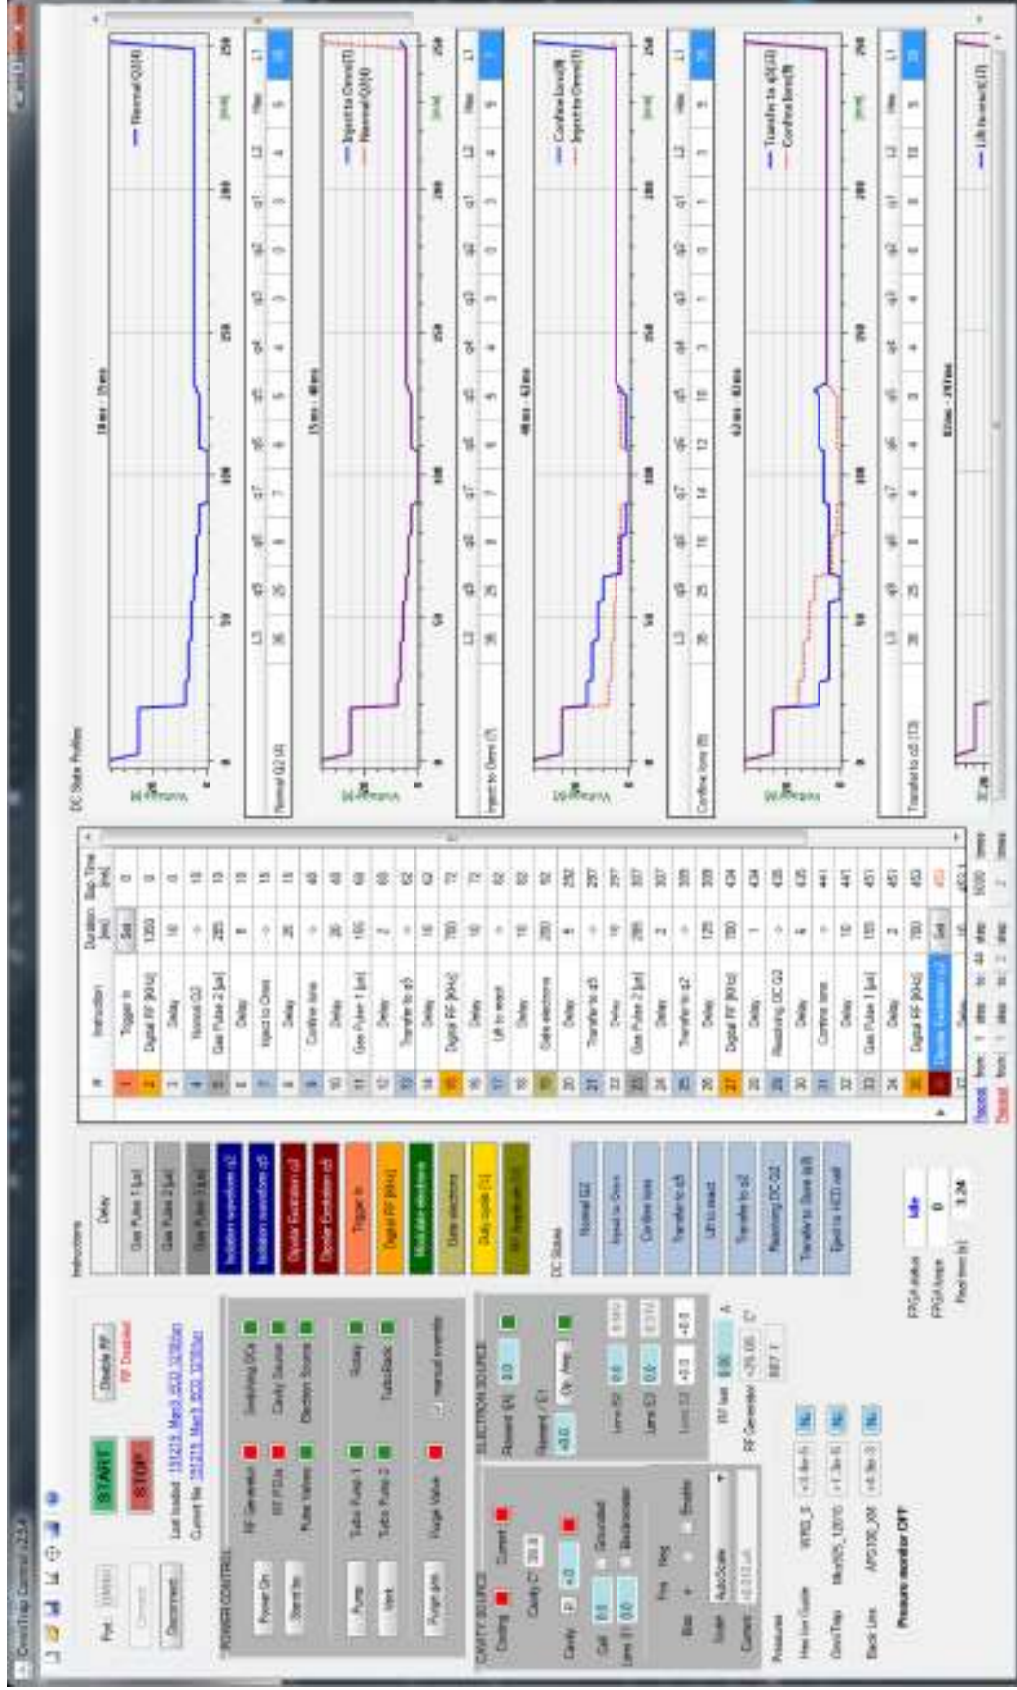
OmniTrap Control v2.0.4

START
STOP

Disable RF
RF Disabled

Port
Connect
Disconnect

Last loaded: 191219_Mar3_0022_1210.tan
Current file: 191219_Mar3_0022_1210.tan

POWER CONTROL
Power On
Stand-by
RF Generator
RF PSUs
Pulse Valves
Switching DCs
Cavity Source
Electron Source
Pump
Vent
Turbo Pump 1
Turbo Pump 2
Rotary
TurboBlock
Purge gas
Purge Valve
manual override

CAVITY SOURCE
Cooling
Current
Cavity C
Cavity
Cell
Lens E1
Groundset
Bias
Freq
Mag
Enable
Solar
AutoScale
Current

ELECTRON SOURCE
Filament
Repeller / E1
Lens E2
Lens E3
Lens E4
RF Gen
RF Generator

Pressure
Hea Line Gauge
OmniTrap
Back Line
Pressure monitor OFF

FPGA status
FPGA loops
Real time
Idle
0

Instructions
Delay
Gas Pulse 1 [µs]
Gas Pulse 2 [µs]
Gas Pulse 3 [µs]
Isolation waveform q2
Isolation waveform q5
Dipolar Excitation q2
Dipolar Excitation q5
Trigger In
Digital RF [kHz]
Modulate electrons
Gate electrons
Duty cycle [%]
RF Amplitude [V]

DC States
Normal Q2
Inject to Omni
Confine Ions
Transfer to q5
Lift to react
Transfer to q2
Readoring DC Q2
Transfer to Store lift
Eject to HCD cell

| # | Instruction | Duration [µs] | Elap. Time [ms] |
|---|---|---|---|
| 1 | Trigger In | Set | 0 |
| 2 | Digital RF [kHz] | 1200 | 0 |
| 3 | Delay | 10 | 0 |
| 4 | Normal Q2 | | 10 |
| 5 | Gas Pulse 2 [µs] | 265 | 10 |
| 6 | Delay | 8 | 10 |
| 7 | Inject to Omni | | 15 |
| 8 | Delay | 26 | 15 |
| 9 | Confine Ions | | 40 |
| 10 | Delay | 26 | 40 |
| 11 | Gas Pulse 1 [µs] | 155 | 60 |
| 12 | Delay | 7 | 60 |
| 13 | Transfer to q5 | | 62 |
| 14 | Delay | 10 | 62 |
| 15 | Digital RF [kHz] | 700 | 72 |
| 16 | Delay | 10 | 72 |
| 17 | Lift to react | | 82 |
| 18 | Delay | 10 | 82 |
| 19 | Gate electrons | 200 | 92 |
| 20 | Delay | 8 | 292 |
| 21 | Transfer to q5 | | 297 |
| 22 | Delay | 10 | 297 |
| 23 | Gas Pulse 2 [µs] | 265 | 307 |
| 24 | Delay | 2 | 307 |
| 25 | Transfer to q2 | | 309 |
| 26 | Delay | 125 | 309 |
| 27 | Digital RF [kHz] | 700 | 434 |
| 28 | Delay | 1 | 434 |
| 29 | Readoring DC Q2 | | 435 |
| 30 | Delay | 6 | 435 |
| 31 | Confine Ions | | 441 |
| 32 | Delay | 10 | 441 |
| 33 | Gas Pulse 1 [µs] | 155 | 451 |
| 34 | Delay | 2 | 451 |
| 35 | Digital RF [kHz] | 700 | 453 |
| 36 | Dipolar Excitation q2 | Set | 453 |
| 37 | Delay | | |

Repeat
Decoct

DC States Profiles
Normal Q2 [4]
Inject to Omni [7]
Confine Ions [9]
Transfer to q5 [13]
Normal Q2 [4]
Inject to Omni [7]
Confine Ions [9]
Transfer to q5 [13]
Lift to react [17]
Voltage [V]
[ms]